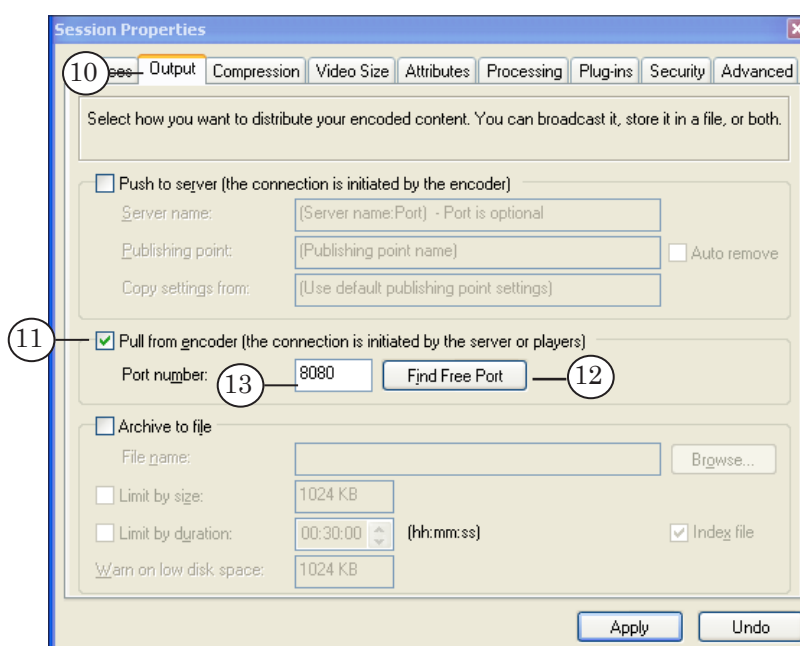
Session Properties

10 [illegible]ces Output Compression Video Size Attributes Processing Plug-ins Security Advanced

Select how you want to distribute your encoded content. You can broadcast it, store it in a file, or both.

Push to server (the connection is initiated by the encoder)

Server name: (Server name:Port) - Port is optional

Publishing point: (Publishing point name) Auto remove

Copy settings from: (Use default publishing point settings)

11 Pull from encoder (the connection is initiated by the server or players)

Port number: 13 8080 Find Free Port 12

Archive to file

File name: Browse...

Limit by size: 1024 KB

Limit by duration: 00:30:00 (hh:mm:ss) Index file

Warn on low disk space: 1024 KB

Apply Undo